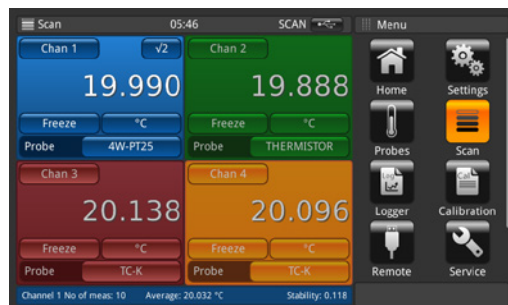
Scan 05:46 SCAN

Menu

Chan 1 √2
19.990
Freeze °C
Probe 4W-PT25

Chan 2
19.888
Freeze °C
Probe THERMISTOR

Chan 3
20.138
Freeze °C
Probe TC-K

Chan 4
20.096
Freeze °C
Probe TC-K

Home
Settings
Probes
Scan
Logger
Calibration
Remote
Service

Channel 1 No of meas: 10 Average: 20.032 °C Stability: 0.118